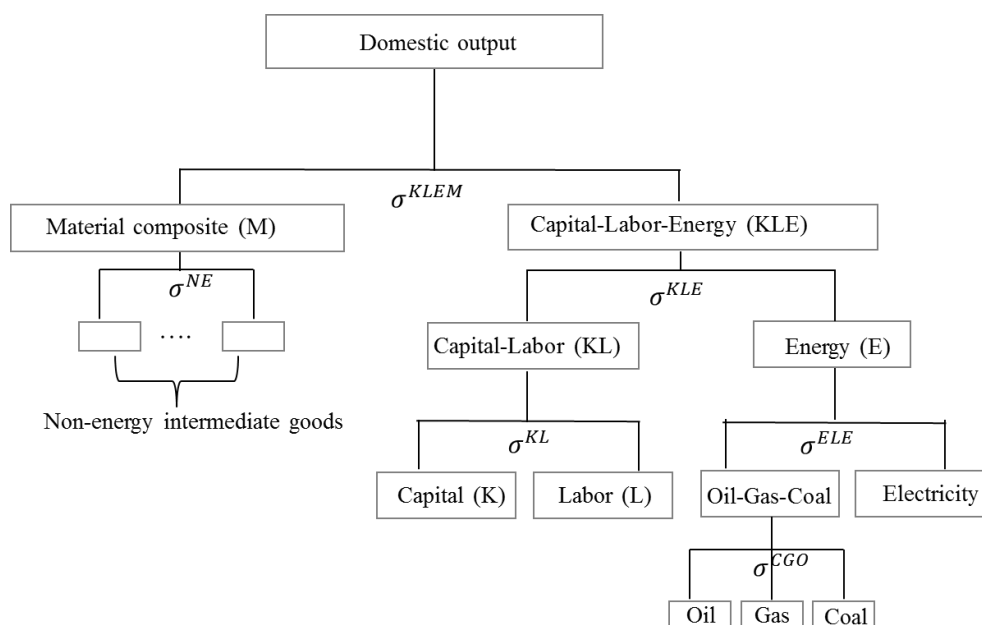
Domestic output

$\sigma^{KLEM}$

Material composite (M)

Capital-Labor-Energy (KLE)

$\sigma^{NE}$

....

Non-energy intermediate goods

$\sigma^{KLE}$

Capital-Labor (KL)

Energy (E)

$\sigma^{KL}$

Capital (K)

Labor (L)

$\sigma^{ELE}$

Oil-Gas-Coal

Electricity

$\sigma^{CGO}$

Oil

Gas

Coal